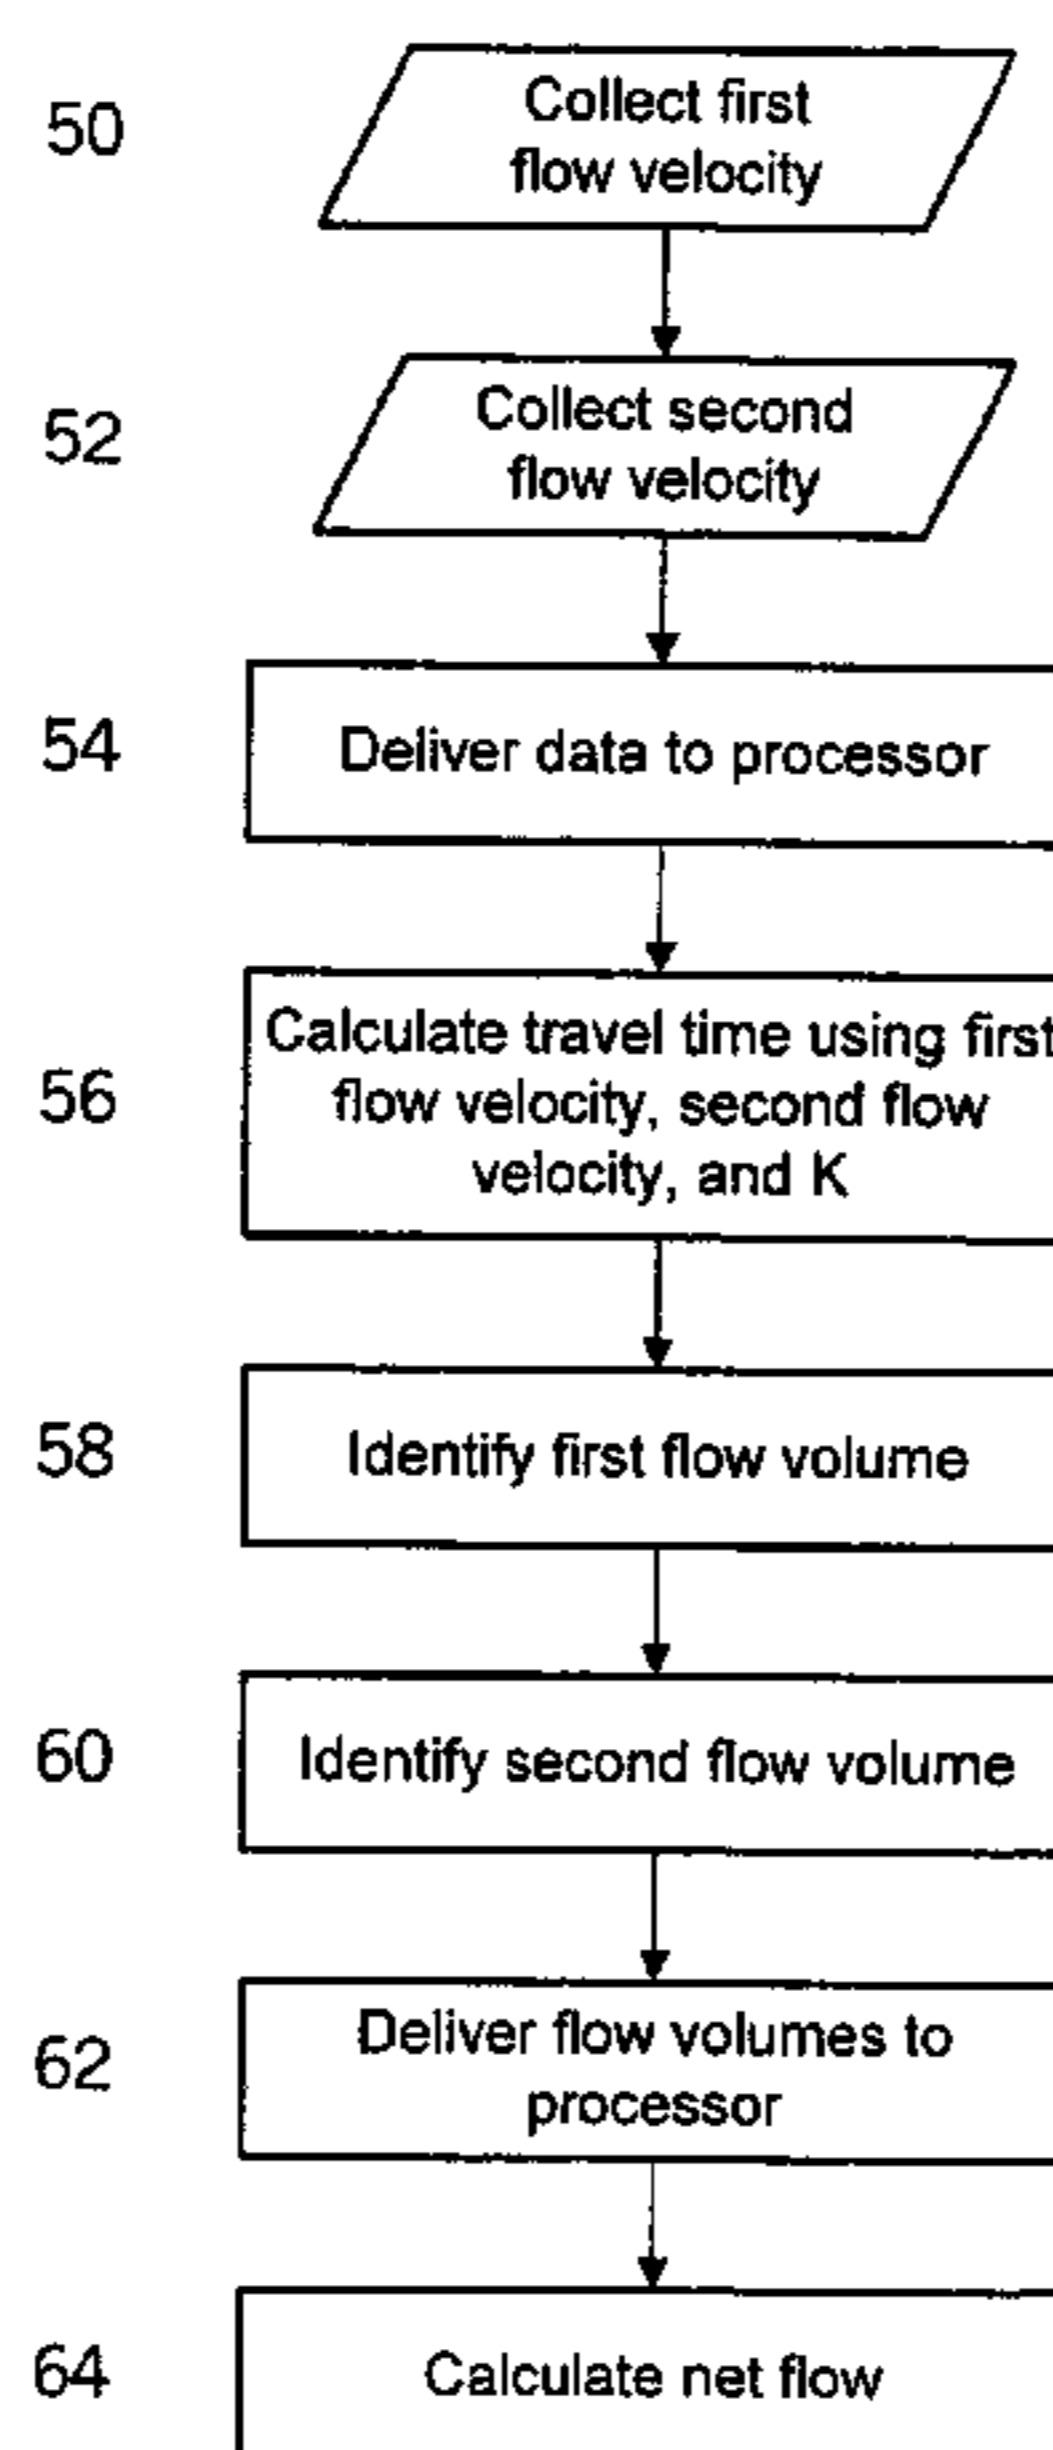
50
Collect first flow velocity

52
Collect second flow velocity

54
Deliver data to processor

56
Calculate travel time using first flow velocity, second flow velocity, and K

58
Identify first flow volume

60
Identify second flow volume

62
Deliver flow volumes to processor

64
Calculate net flow